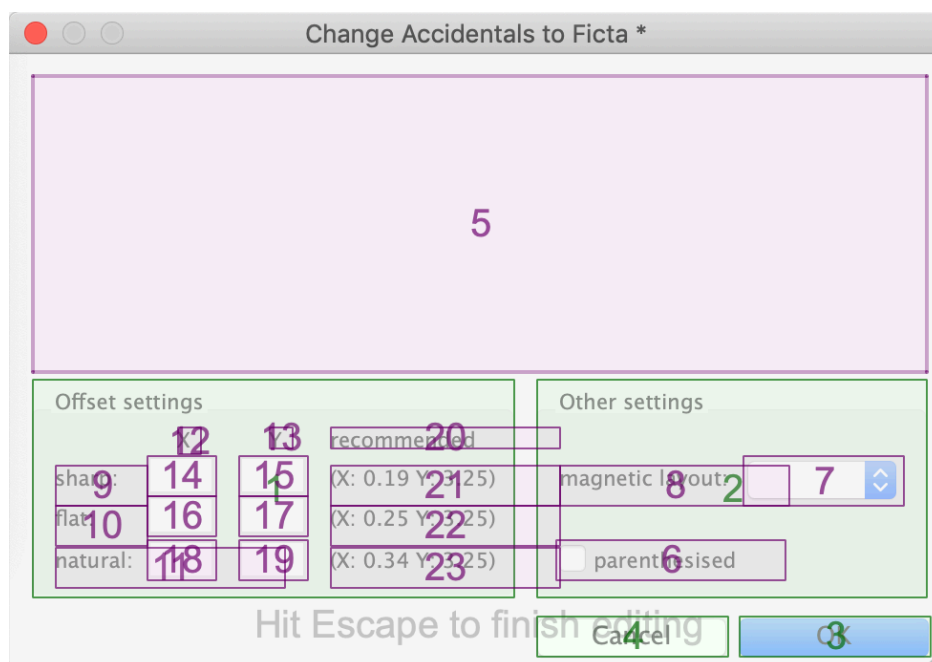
Change Accidentals to Ficta *

5

Offset settings

12 X 13 Y recommended 20

sharp: 9 14 15 1 (X: 0.19 Y: 3.25) 21

flat: 10 16 17 (X: 0.25 Y: 3.25) 22

natural: 11 18 19 (X: 0.34 Y: 3.25) 23

Other settings

magnetic layout: 8 2 7

parenthesised 6

Hit Escape to finish editing

Cancel 4

OK 3